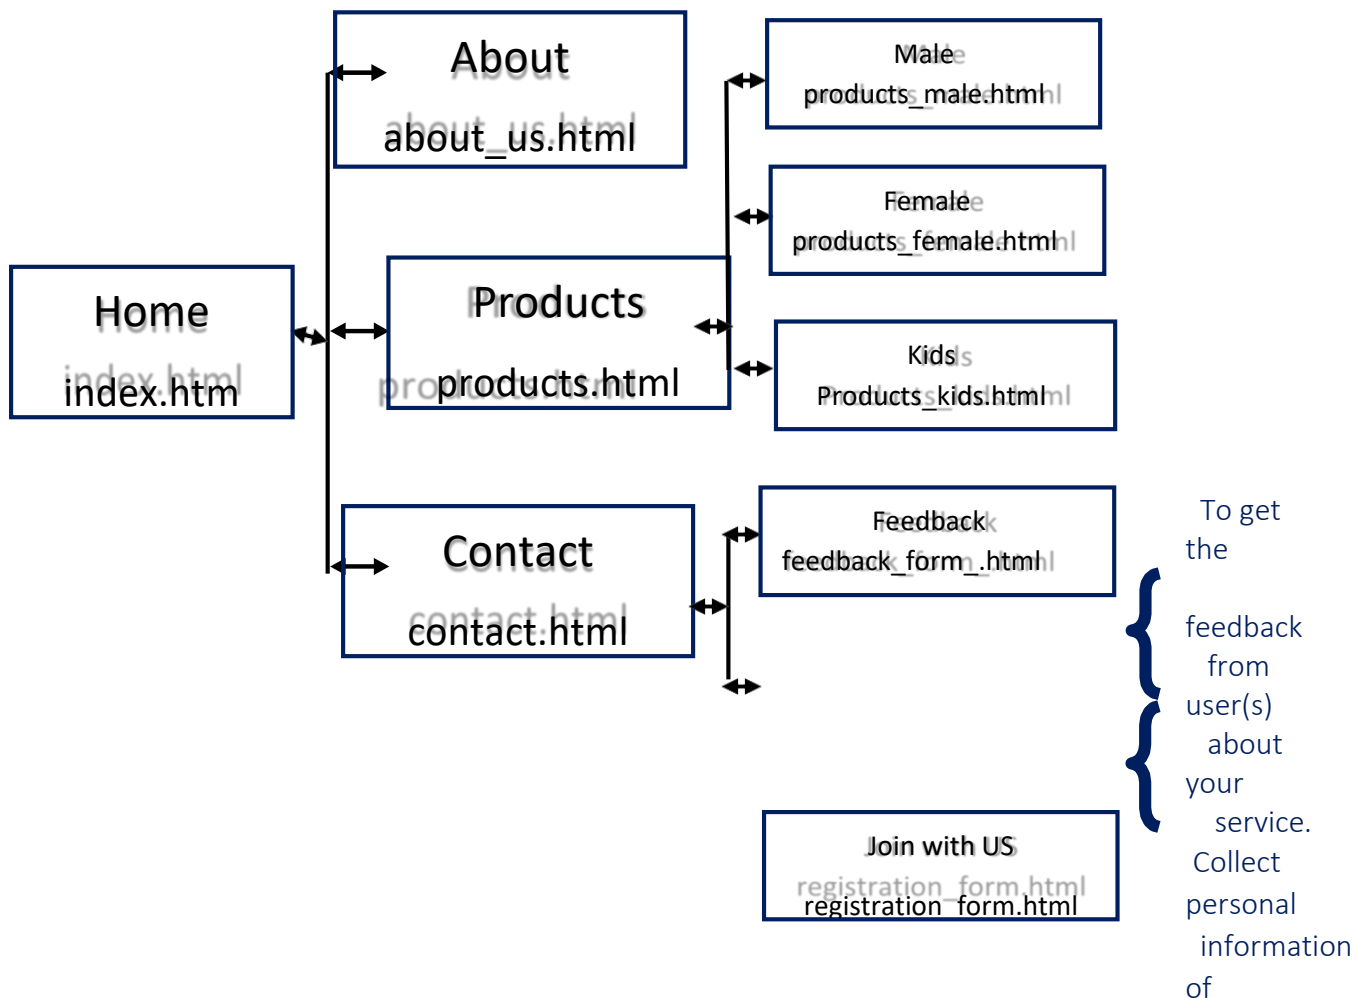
About
about_us.html

Home
index.htm

Products
products.html

Contact
contact.html

Male
products_male.html

Female
products_female.html

Kids
Products_kids.html

Feedback
feedback_form_.html

Join with US
registration_form.html

To get the feedback from user(s) about your service. Collect personal information of